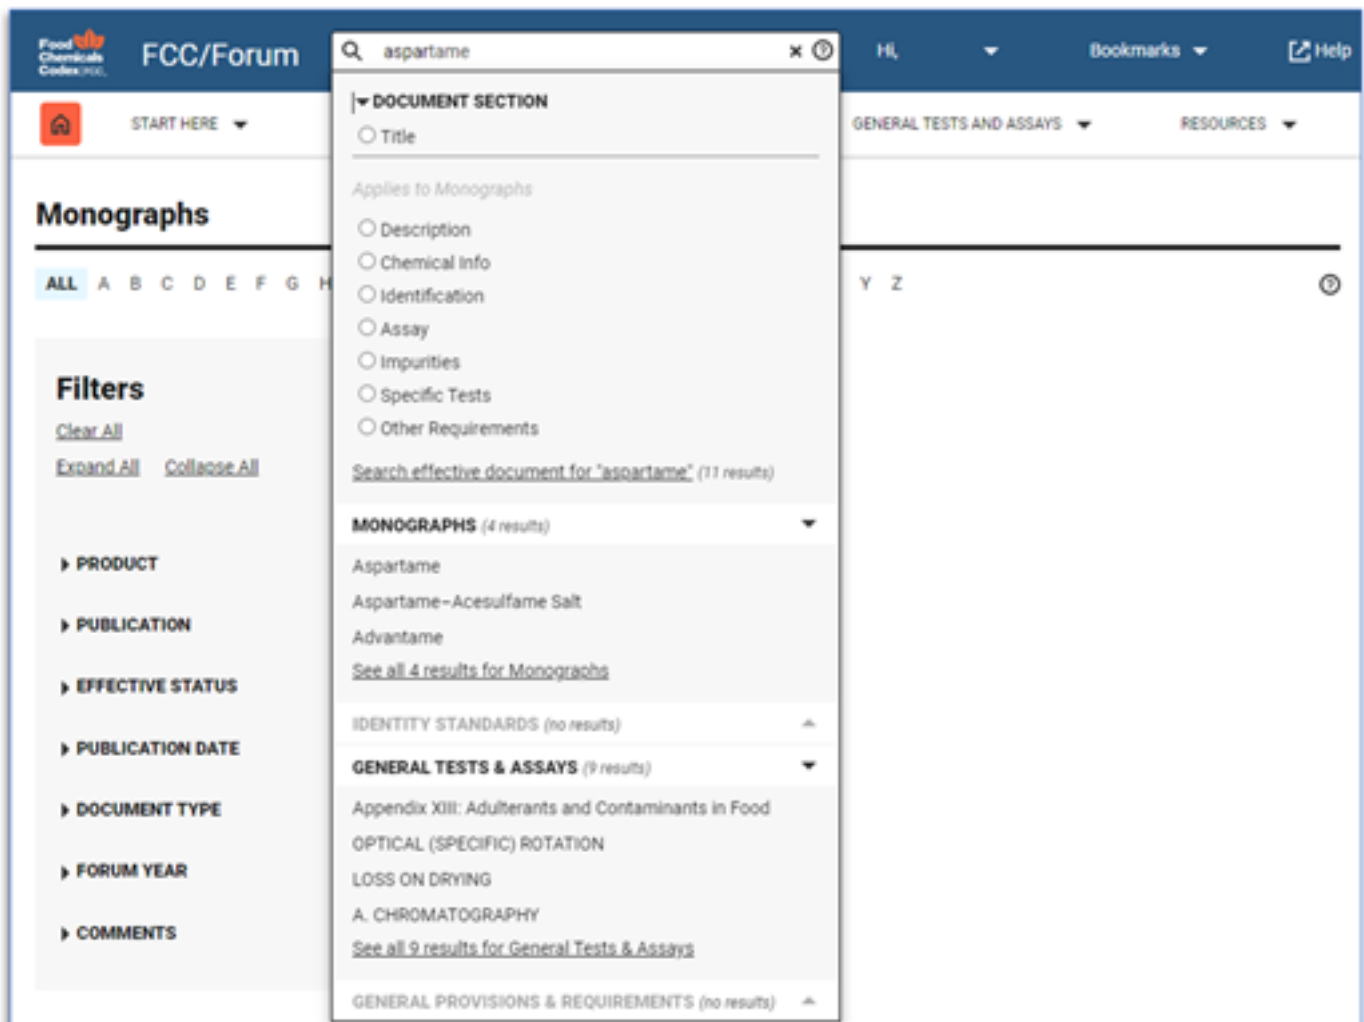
Food Chemicals Codex FCC

FCC/Forum

aspartame

Hi,

Bookmarks

Help

START HERE

GENERAL TESTS AND ASSAYS

RESOURCES

Monographs

ALL A B C D E F G H

Y Z

Filters

Clear All

Expand All Collapse All

PRODUCT

PUBLICATION

EFFECTIVE STATUS

PUBLICATION DATE

DOCUMENT TYPE

FORUM YEAR

COMMENTS

DOCUMENT SECTION

Title

Applies to Monographs

Description

Chemical Info

Identification

Assay

Impurities

Specific Tests

Other Requirements

Search effective document for "aspartame" (11 results)

MONOGRAPHS (4 results)

Aspartame

Aspartame–Acesulfame Salt

Advantame

See all 4 results for Monographs

IDENTITY STANDARDS (no results)

GENERAL TESTS & ASSAYS (9 results)

Appendix XIII: Adulterants and Contaminants in Food

OPTICAL (SPECIFIC) ROTATION

LOSS ON DRYING

A. CHROMATOGRAPHY

See all 9 results for General Tests & Assays

GENERAL PROVISIONS & REQUIREMENTS (no results)